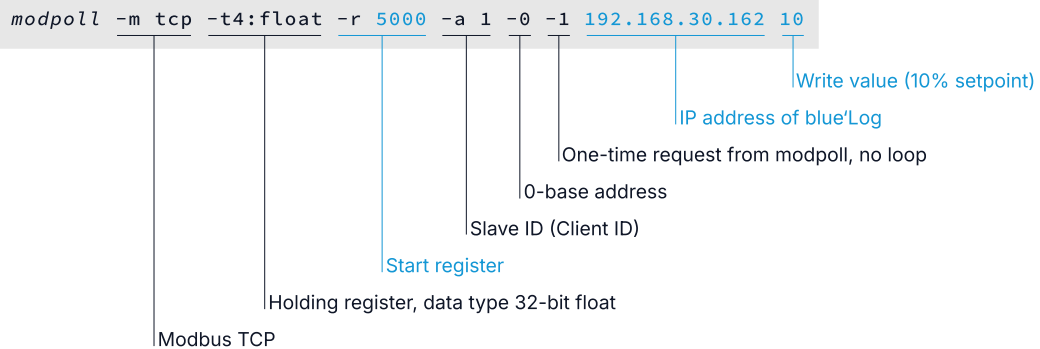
modpoll -m tcp -t4:float -r 5000 -a 1 -0 -1 192.168.30.162 10

Write value (10% setpoint)

IP address of blue'Log

One-time request from modpoll, no loop

0-base address

Slave ID (Client ID)

Start register

Holding register, data type 32-bit float

Modbus TCP